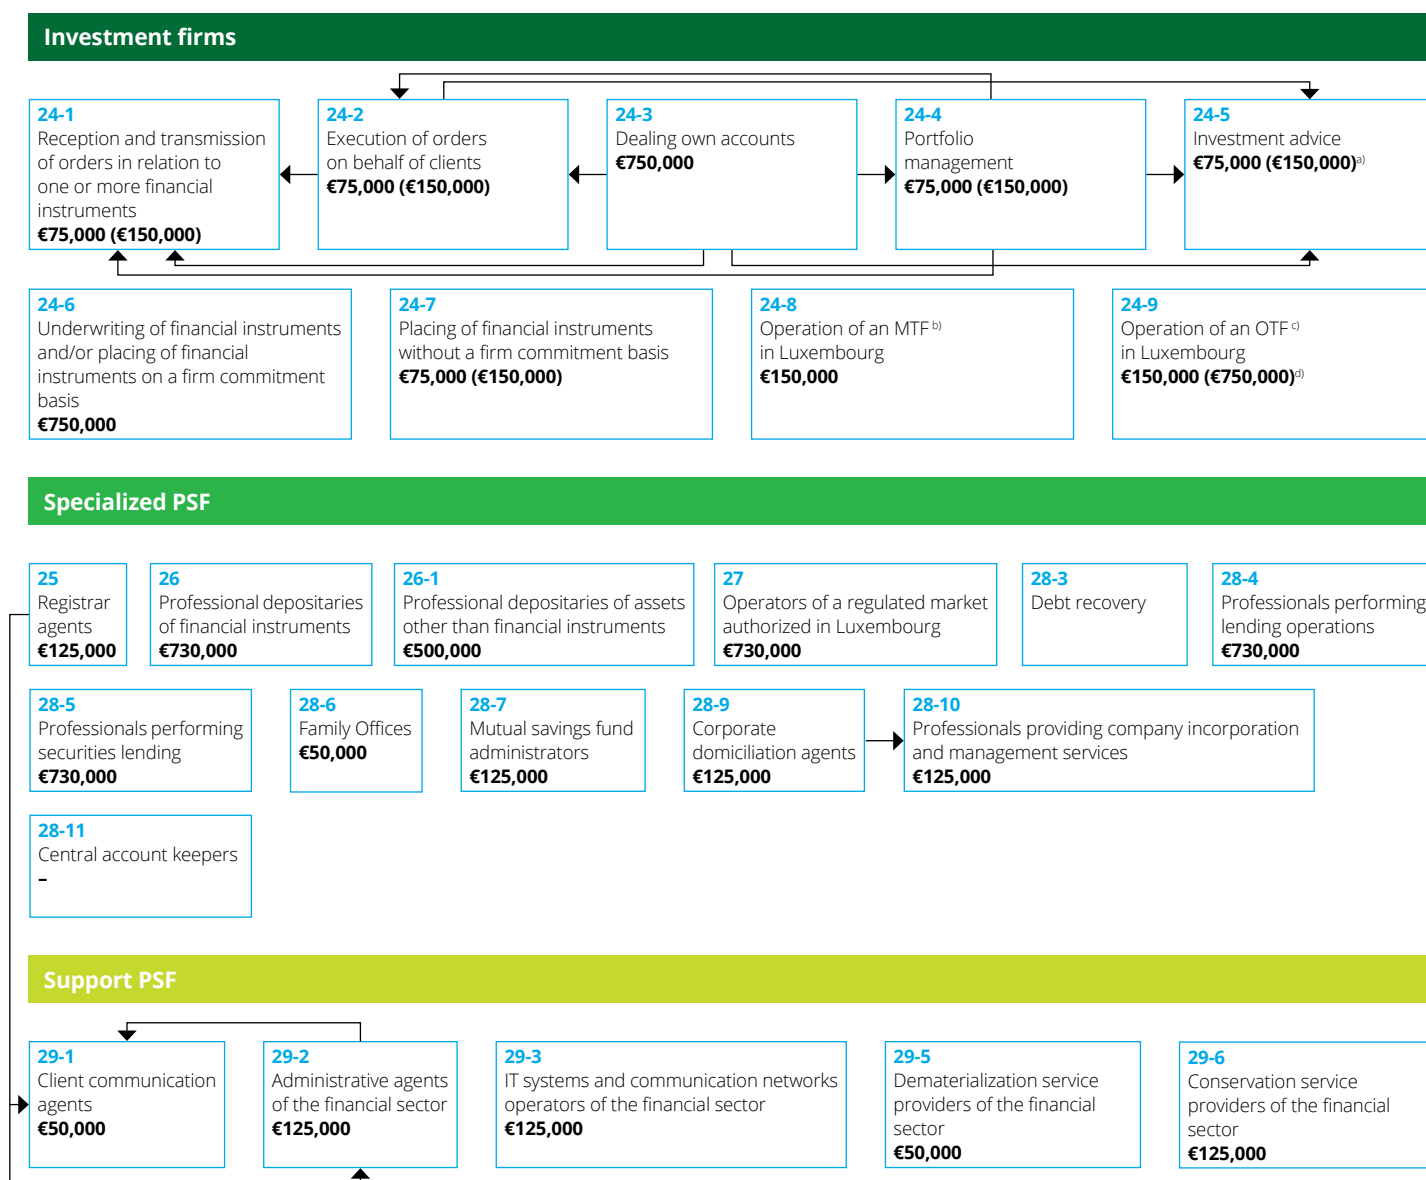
Investment firms

24-1
Reception and transmission of orders in relation to one or more financial instruments
€75,000 (€150,000)

24-2
Execution of orders on behalf of clients
€75,000 (€150,000)

24-3
Dealing own accounts
€750,000

24-4
Portfolio management
€75,000 (€150,000)

24-5
Investment advice
€75,000 (€150,000)$^{a)}$

24-6
Underwriting of financial instruments and/or placing of financial instruments on a firm commitment basis
€750,000

24-7
Placing of financial instruments without a firm commitment basis
€75,000 (€150,000)

24-8
Operation of an MTF$^{b)}$ in Luxembourg
€150,000

24-9
Operation of an OTF$^{c)}$ in Luxembourg
€150,000 (€750,000)$^{d)}$

Specialized PSF

25
Registrar agents
€125,000

26
Professional depositaries of financial instruments
€730,000

26-1
Professional depositaries of assets other than financial instruments
€500,000

27
Operators of a regulated market authorized in Luxembourg
€730,000

28-3
Debt recovery

28-4
Professionals performing lending operations
€730,000

28-5
Professionals performing securities lending
€730,000

28-6
Family Offices
€50,000

28-7
Mutual savings fund administrators
€125,000

28-9
Corporate domiciliation agents
€125,000

28-10
Professionals providing company incorporation and management services
€125,000

28-11
Central account keepers
–

Support PSF

29-1
Client communication agents
€50,000

29-2
Administrative agents of the financial sector
€125,000

29-3
IT systems and communication networks operators of the financial sector
€125,000

29-5
Dematerialization service providers of the financial sector
€50,000

29-6
Conservation service providers of the financial sector
€125,000